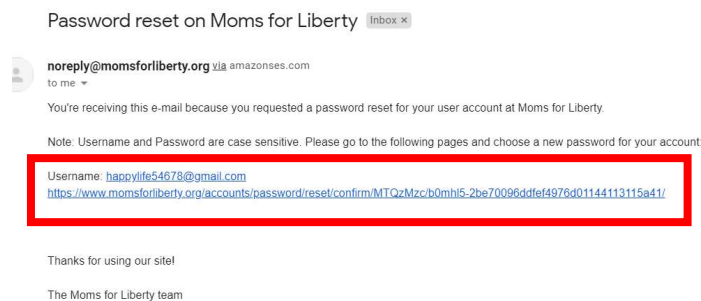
Password reset on Moms for Liberty Inbox ×

noreply@momsforliberty.org via amazonses.com
to me

You're receiving this e-mail because you requested a password reset for your user account at Moms for Liberty.

Note: Username and Password are case sensitive. Please go to the following pages and choose a new password for your account

Username: happylife54678@gmail.com
https://www.momsforliberty.org/accounts/password/reset/confirm/MTQzMzc/b0mhl5-2be70096ddfef4976d01144113115a41/

Thanks for using our site!

The Moms for Liberty team